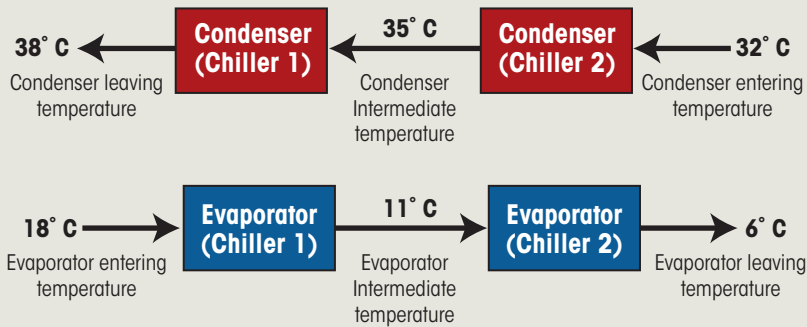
38˚ C
Condenser leaving temperature

Condenser (Chiller 1)

35˚ C
Condenser Intermediate temperature

Condenser (Chiller 2)

32˚ C
Condenser entering temperature

18˚ C
Evaporator entering temperature

Evaporator (Chiller 1)

11˚ C
Evaporator Intermediate temperature

Evaporator (Chiller 2)

6˚ C
Evaporator leaving temperature